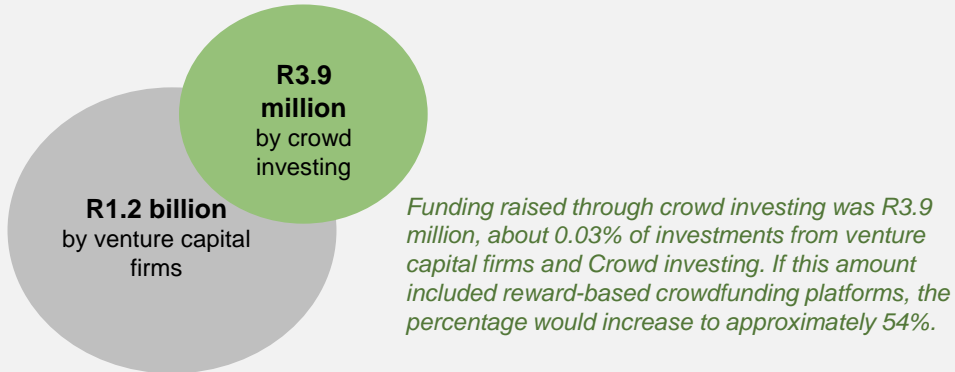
R3.9 million by crowd investing

R1.2 billion by venture capital firms

Funding raised through crowd investing was R3.9 million, about 0.03% of investments from venture capital firms and Crowd investing. If this amount included reward-based crowdfunding platforms, the percentage would increase to approximately 54%.